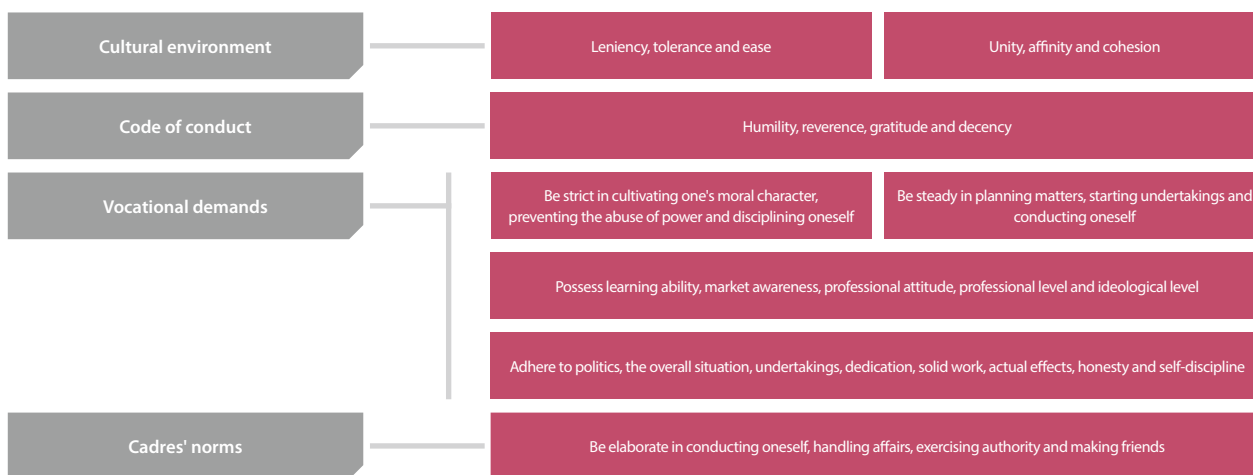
Cultural environment

Leniency, tolerance and ease

Unity, affinity and cohesion

Code of conduct

Humility, reverence, gratitude and decency

Vocational demands

Be strict in cultivating one's moral character, preventing the abuse of power and disciplining oneself

Be steady in planning matters, starting undertakings and conducting oneself

Possess learning ability, market awareness, professional attitude, professional level and ideological level

Adhere to politics, the overall situation, undertakings, dedication, solid work, actual effects, honesty and self-discipline

Cadres' norms

Be elaborate in conducting oneself, handling affairs, exercising authority and making friends